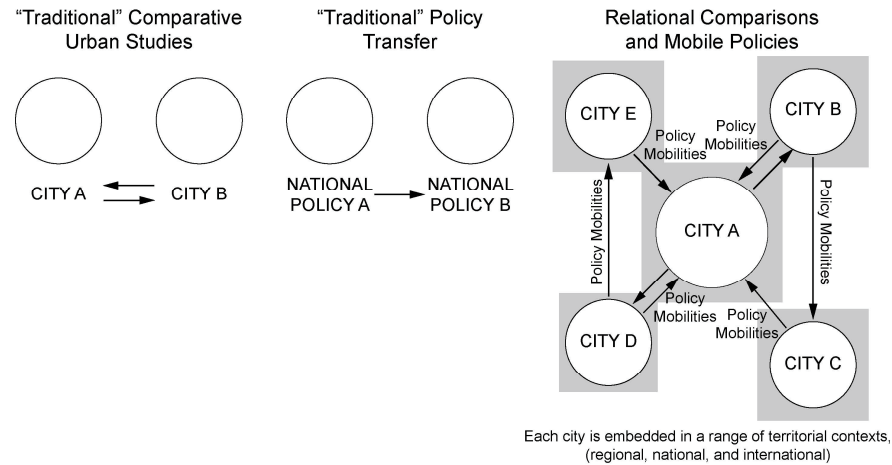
"Traditional" Comparative Urban Studies

CITY A

CITY B

"Traditional" Policy Transfer

NATIONAL POLICY A

NATIONAL POLICY B

Relational Comparisons and Mobile Policies

CITY E

Policy Mobilities

Policy Mobilities

CITY B

Policy Mobilities

Policy Mobilities

CITY A

Policy Mobilities

Policy Mobilities

CITY D

CITY C

Each city is embedded in a range of territorial contexts, (regional, national, and international)